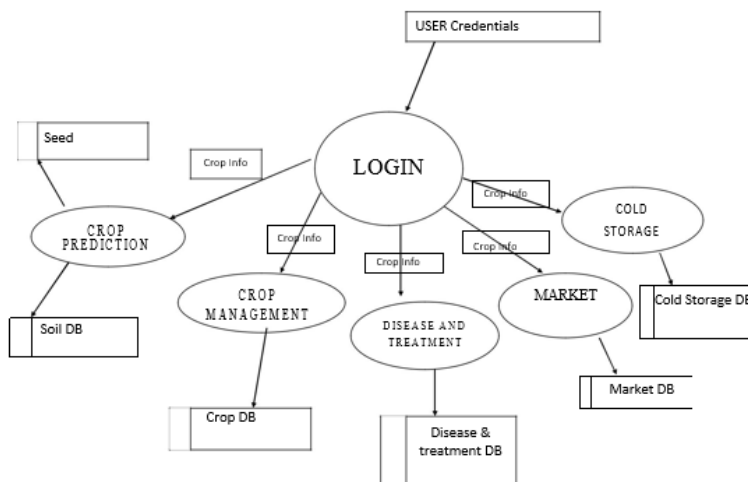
USER Credentials

LOGIN

Seed

Crop Info

CROP PREDICTION

Soil DB

Crop Info

CROP MANAGEMENT

Crop DB

Crop Info

DISEASE AND TREATMENT

Disease & treatment DB

Crop Info

MARKET

Market DB

Crop Info

COLD STORAGE

Cold Storage DB